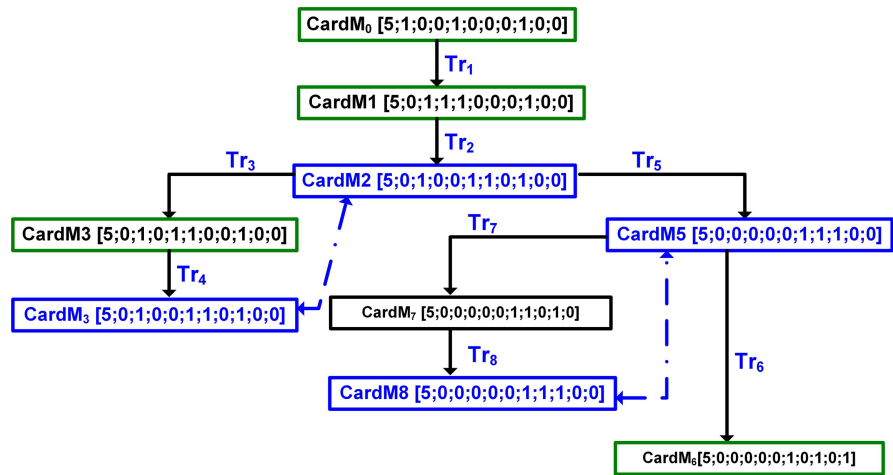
CardM$_0$ [5;1;0;0;1;0;0;0;1;0;0]

Tr$_1$

CardM1 [5;0;1;1;1;0;0;0;1;0;0]

Tr$_2$

Tr$_3$

CardM2 [5;0;1;0;0;1;1;0;1;0;0]

Tr$_5$

CardM3 [5;0;1;0;1;1;0;0;1;0;0]

Tr$_7$

CardM5 [5;0;0;0;0;0;1;1;1;0;0]

Tr$_4$

CardM$_3$ [5;0;1;0;0;1;1;0;1;0;0]

CardM$_7$ [5;0;0;0;0;0;1;1;0;1;0]

Tr$_8$

Tr$_6$

CardM8 [5;0;0;0;0;0;1;1;1;0;0]

CardM$_6$[5;0;0;0;0;0;1;0;1;0;1]